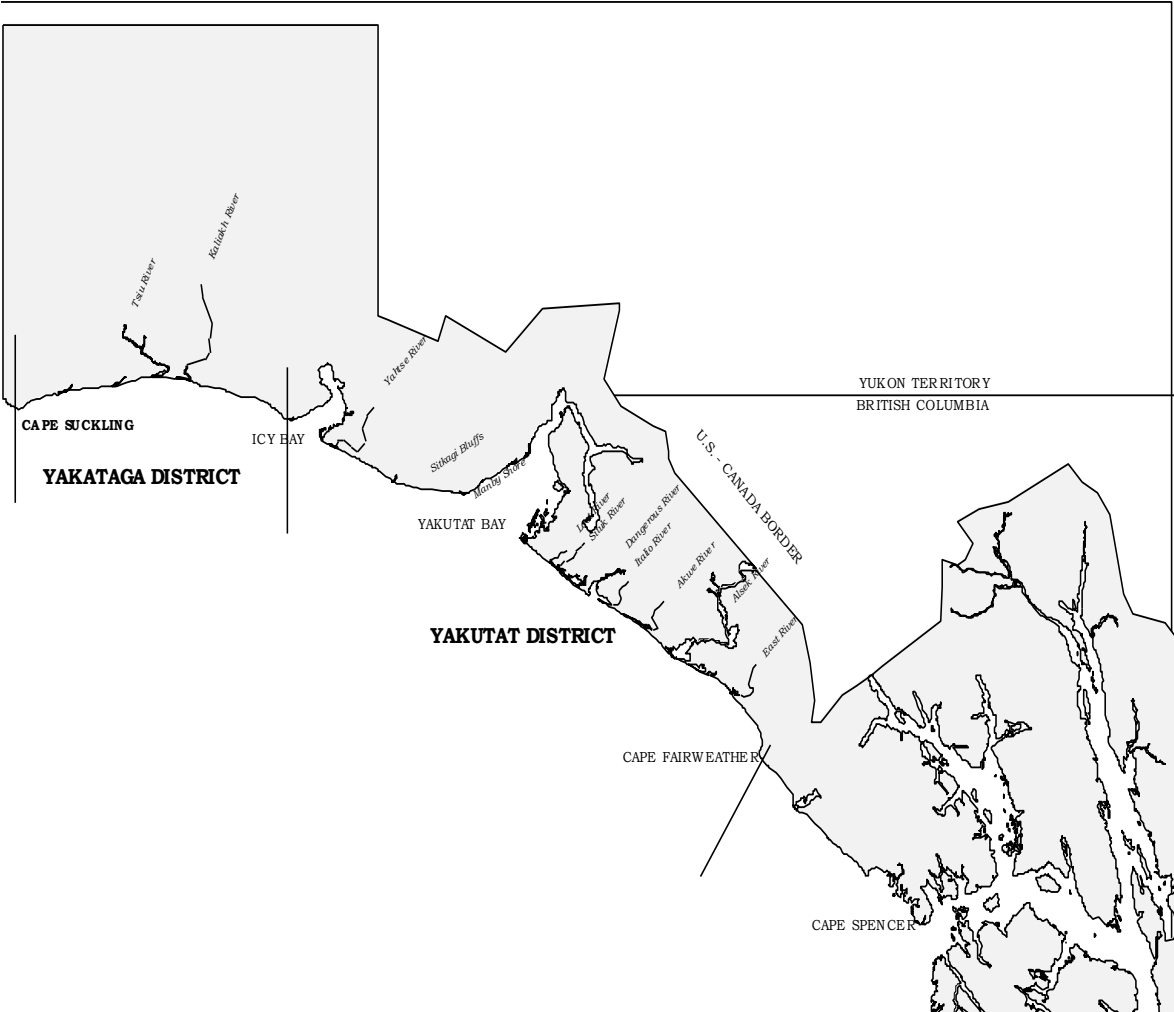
Kaliakh River
Tsiu River
Yahtse River
YUKON TERRITORY
BRITISH COLUMBIA
CAPE SUCKLING
ICY BAY
YAKATAGA DISTRICT
Sitkagi Bluffs
Manby Shore
U.S. - CANADA BORDER
YAKUTAT BAY
Lost River
Situk River
Dangerous River
Italio River
Akwe River
Alsek River
YAKUTAT DISTRICT
East River
CAPE FAIRWEATHER
CAPE SPENCER